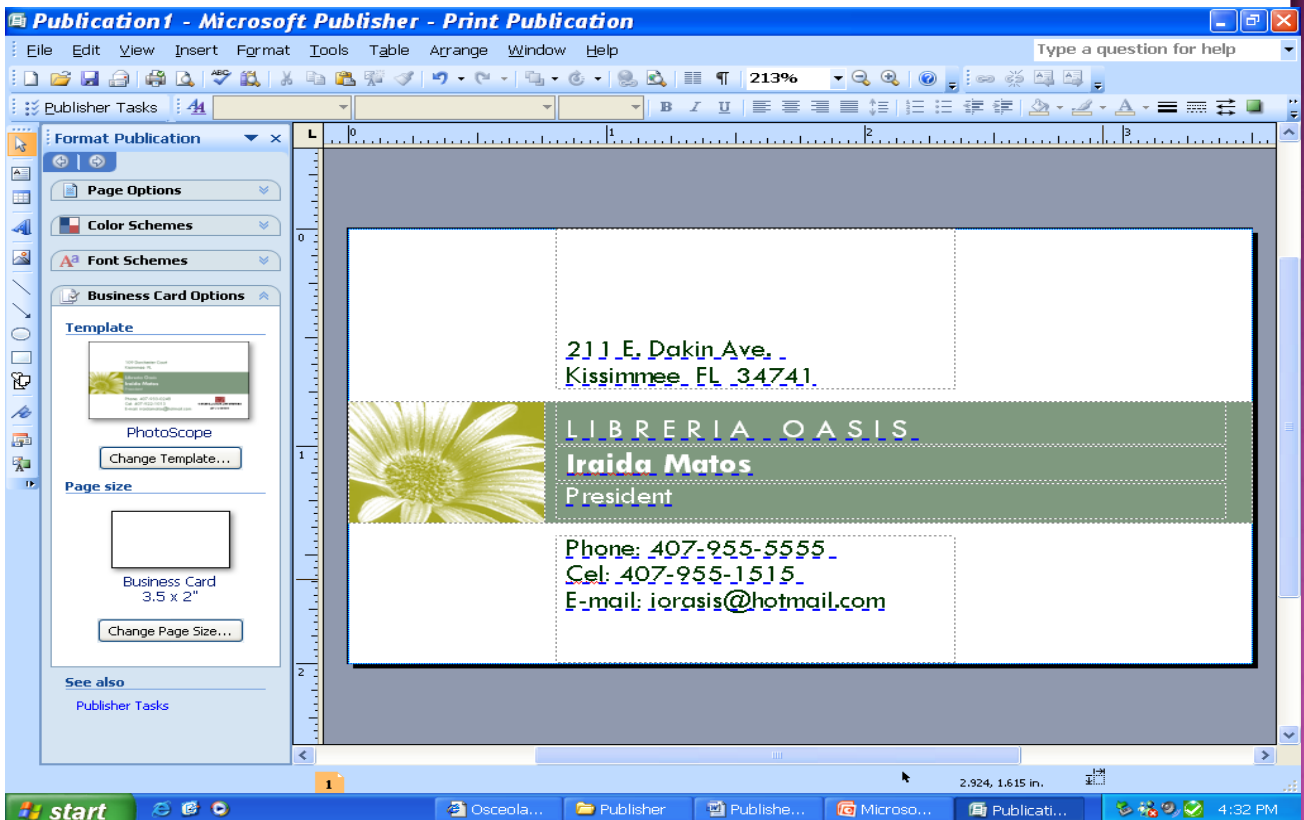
Publication1 - Microsoft Publisher - Print Publication

File Edit View Insert Format Tools Table Arrange Window Help

Type a question for help

213%

Publisher Tasks

Format Publication

Page Options

Color Schemes

Font Schemes

Business Card Options

Template

PhotoScope

Change Template...

Page size

Business Card
3.5 x 2"

Change Page Size...

See also

Publisher Tasks

211 E. Dakin Ave.
Kissimmee, FL 34741

LIBRERIA OASIS

Iraida Matos

President

Phone: 407-955-5555
Cel: 407-955-1515
E-mail: iorasis@hotmail.com

1

2.924, 1.615 in.

start

Osceola...

Publisher

Publishe...

Microso...

Publicati...

4:32 PM